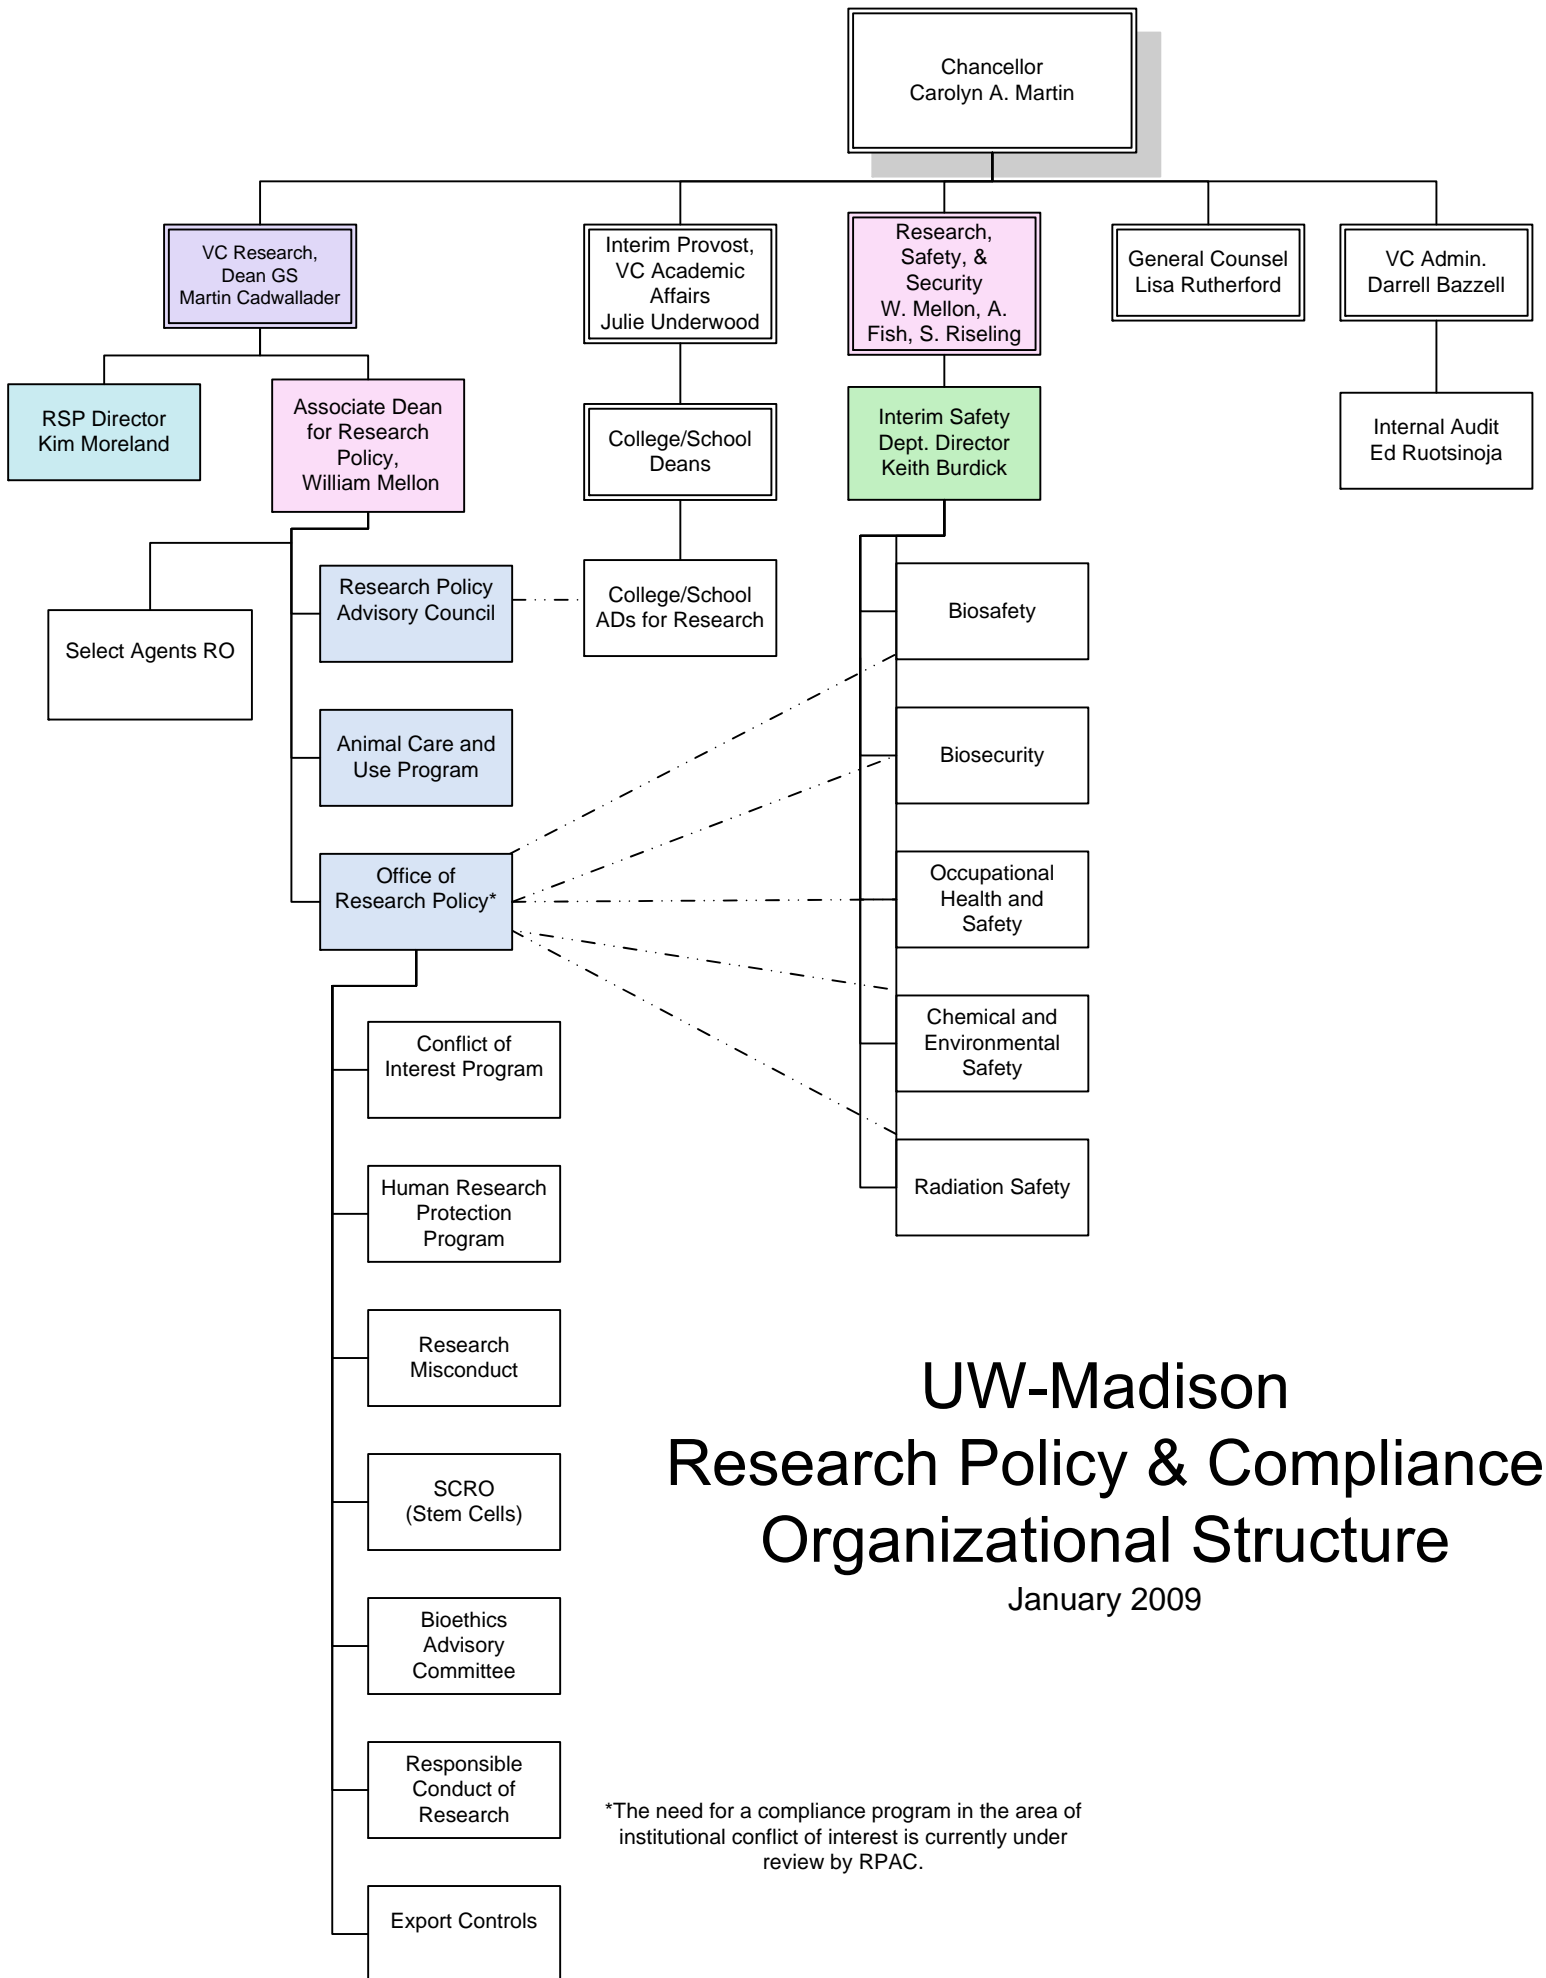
Chancellor
Carolyn A. Martin

VC Research,
Dean GS
Martin Cadwallader

Interim Provost,
VC Academic
Affairs
Julie Underwood

Research,
Safety, &
Security
W. Mellon, A.
Fish, S. Riseling

General Counsel
Lisa Rutherford

VC Admin.
Darrell Bazzell

RSP Director
Kim Moreland

Associate Dean
for Research
Policy,
William Mellon

College/School
Deans

Interim Safety
Dept. Director
Keith Burdick

Internal Audit
Ed Ruotsinoja

Select Agents RO

Research Policy
Advisory Council

College/School
ADs for Research

Biosafety

Animal Care and
Use Program

Biosecurity

Office of
Research Policy*

Occupational
Health and
Safety

Chemical and
Environmental
Safety

Radiation Safety

Conflict of
Interest Program

Human Research
Protection
Program

Research
Misconduct

SCRO
(Stem Cells)

Bioethics
Advisory
Committee

Responsible
Conduct of
Research

Export Controls

UW-Madison
Research Policy & Compliance
Organizational Structure
January 2009

*The need for a compliance program in the area of institutional conflict of interest is currently under review by RPAC.